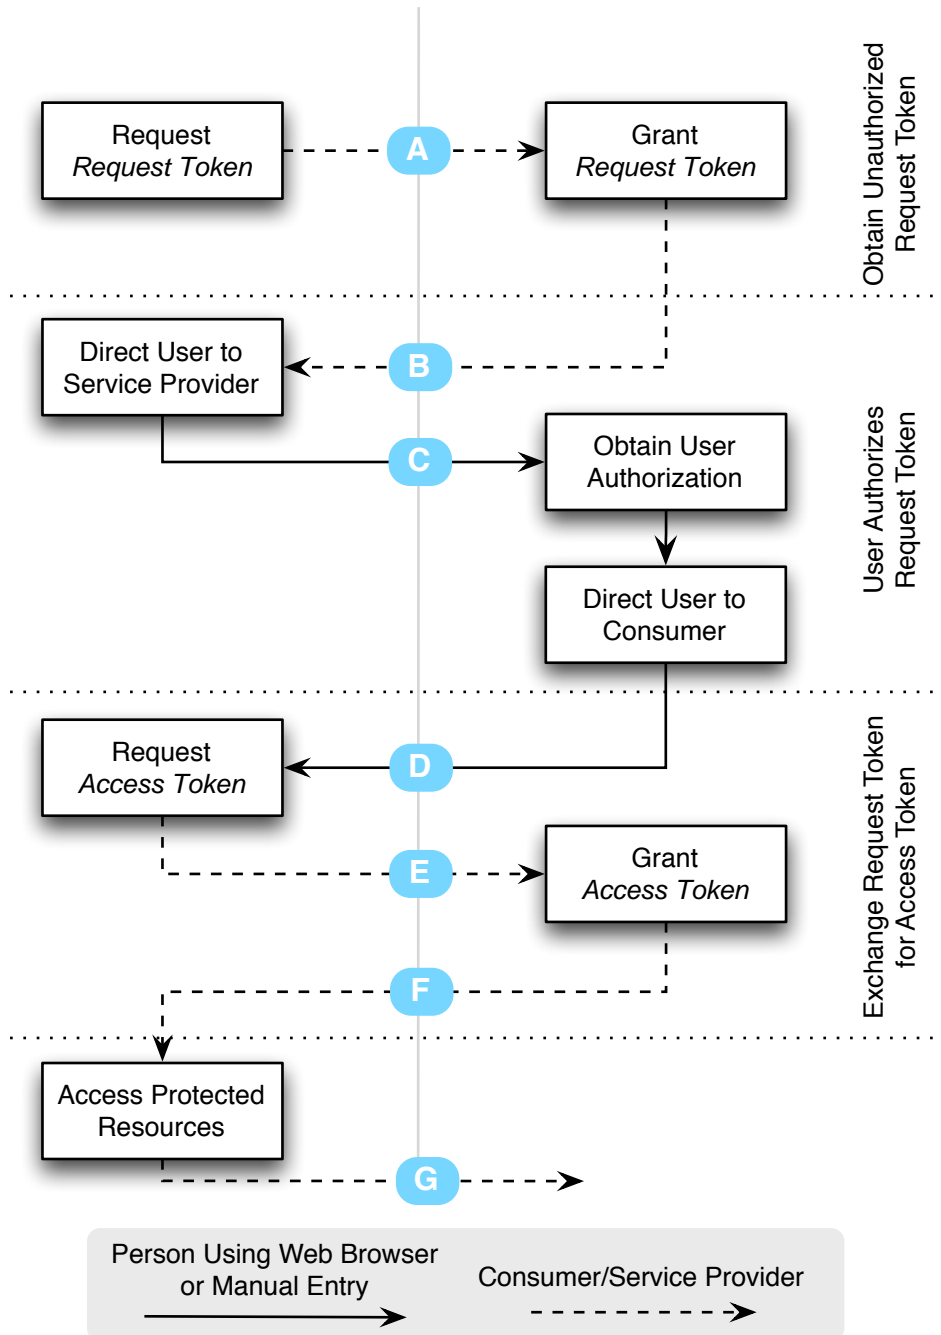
Request
*Request Token*

A

Grant
*Request Token*

Obtain Unauthorized Request Token

Direct User to Service Provider

B

C

Obtain User Authorization

Direct User to Consumer

User Authorizes Request Token

Request
*Access Token*

D

E

Grant
*Access Token*

F

Exchange Request Token for Access Token

Access Protected Resources

G

Person Using Web Browser or Manual Entry

Consumer/Service Provider